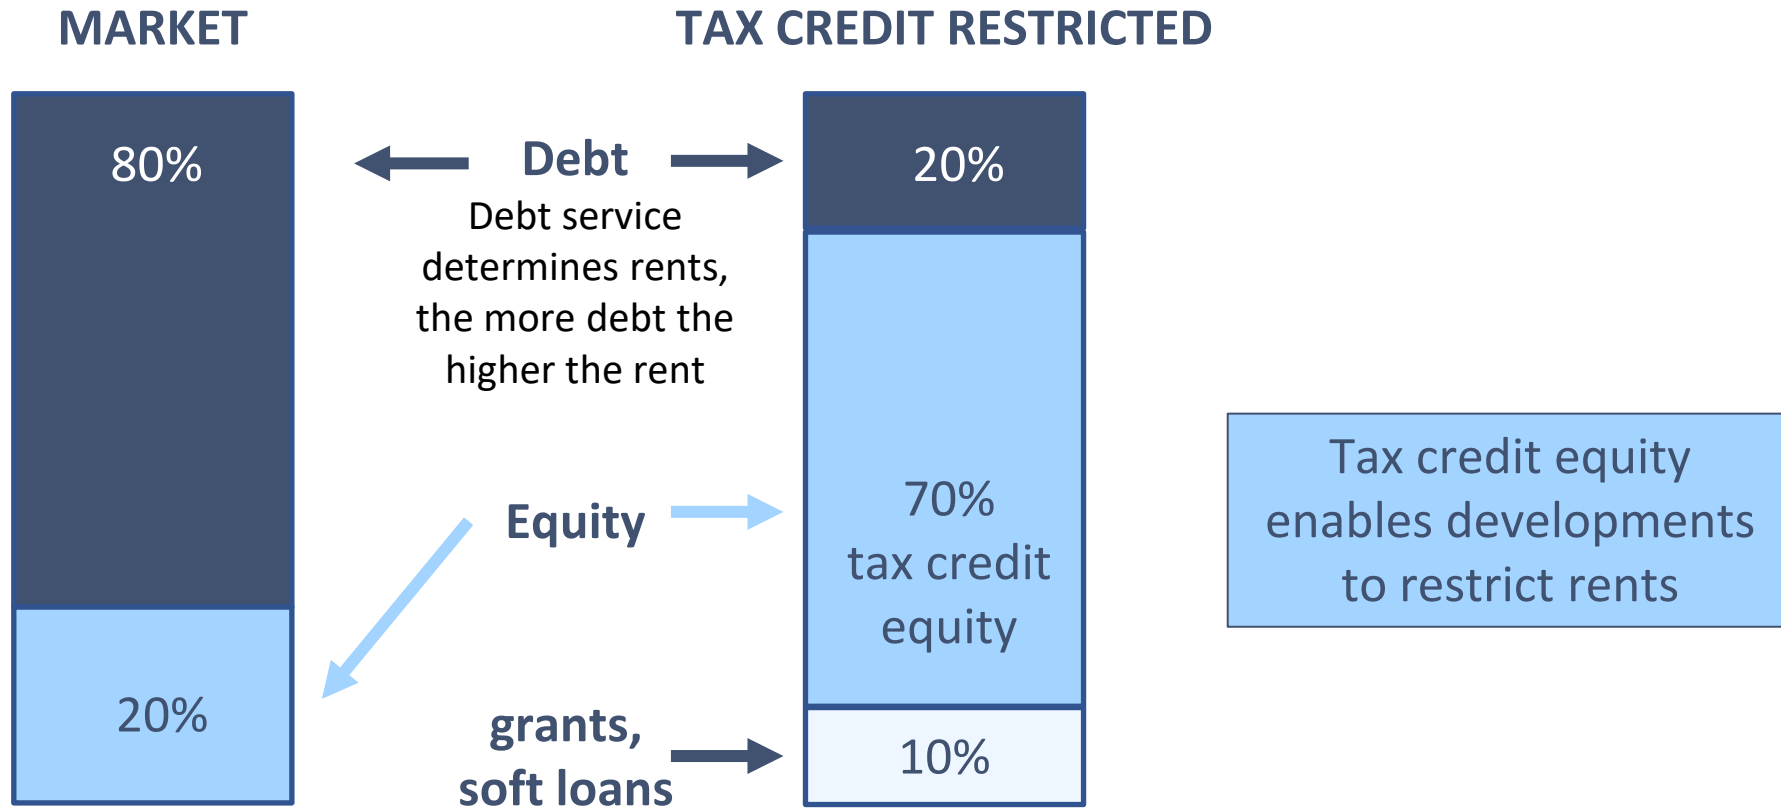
MARKET

TAX CREDIT RESTRICTED

80%

20%

Debt

Debt service determines rents, the more debt the higher the rent

Equity

grants, soft loans

20%

70% tax credit equity

10%

Tax credit equity enables developments to restrict rents